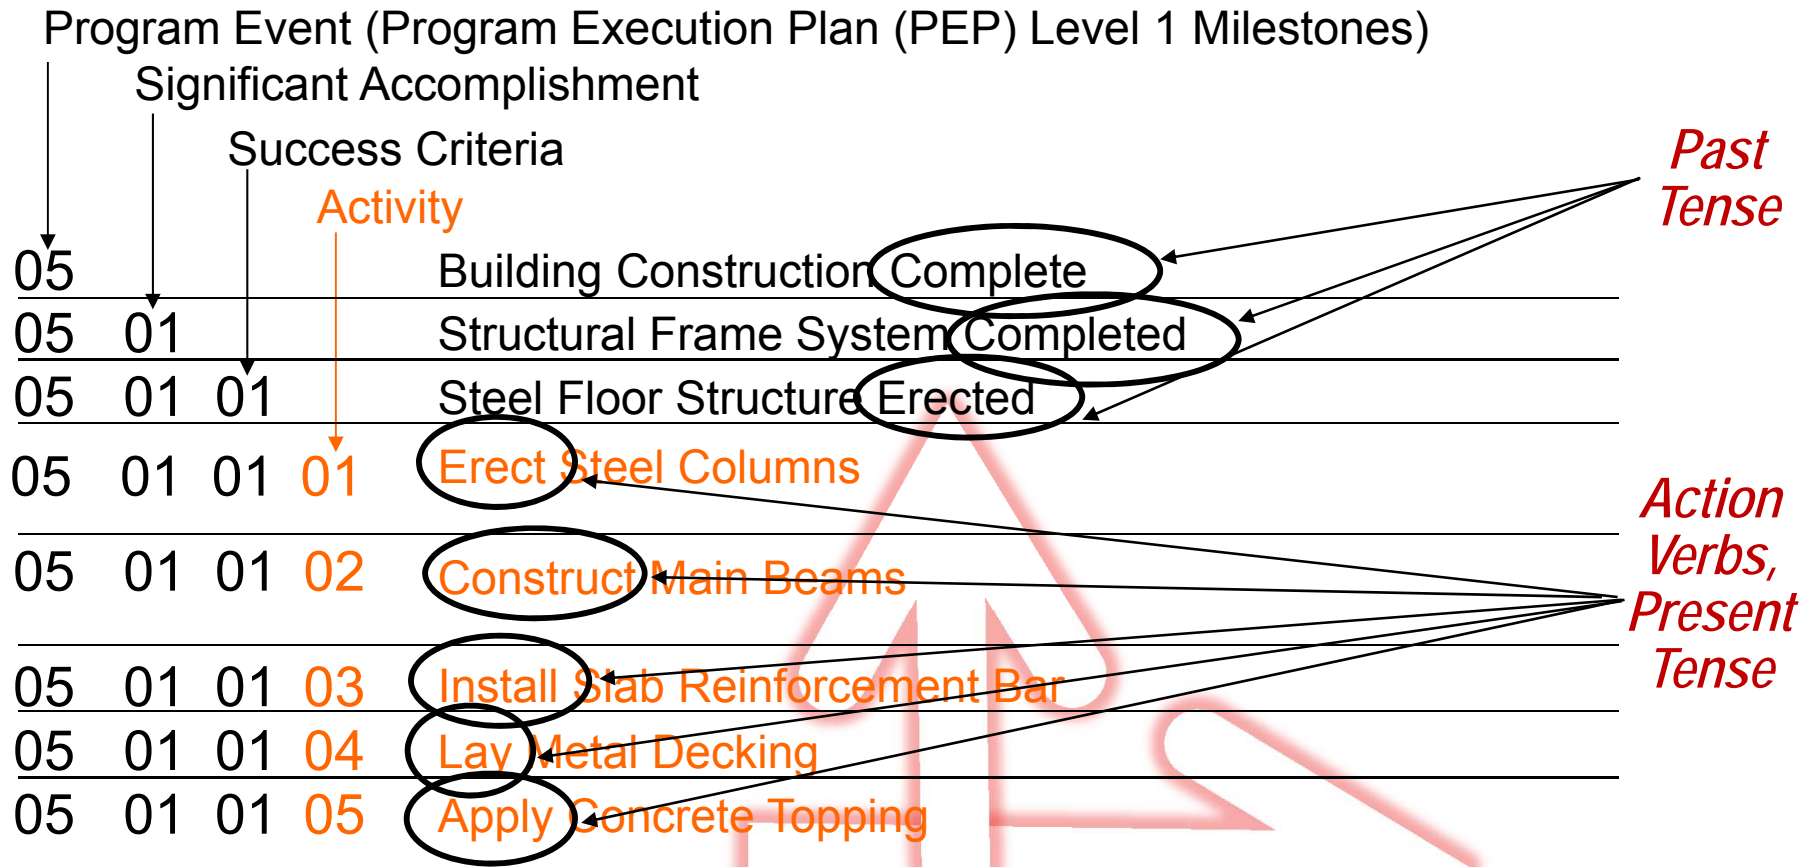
Program Event (Program Execution Plan (PEP) Level 1 Milestones)
Significant Accomplishment
Success Criteria
Activity

05 Building Construction Complete
05 01 Structural Frame System Completed
05 01 01 Steel Floor Structure Erected
05 01 01 01 Erect Steel Columns
05 01 01 02 Construct Main Beams
05 01 01 03 Install Slab Reinforcement Bar
05 01 01 04 Lay Metal Decking
05 01 01 05 Apply Concrete Topping

Past Tense

Action Verbs, Present Tense